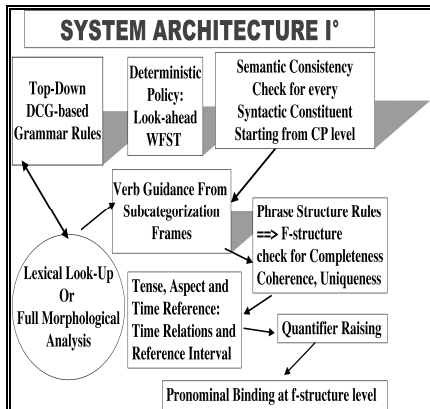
SYSTEM ARCHITECTURE I°

Top-Down DCG-based Grammar Rules

Deterministic Policy: Look-ahead WFST

Semantic Consistency Check for every Syntactic Constituent Starting from CP level

Verb Guidance From Subcategorization Frames

Phrase Structure Rules ==> F-structure check for Completeness Coherence, Uniqueness

Lexical Look-Up Or Full Morphological Analysis

Tense, Aspect and Time Reference: Time Relations and Reference Interval

Quantifier Raising

Pronominal Binding at f-structure level